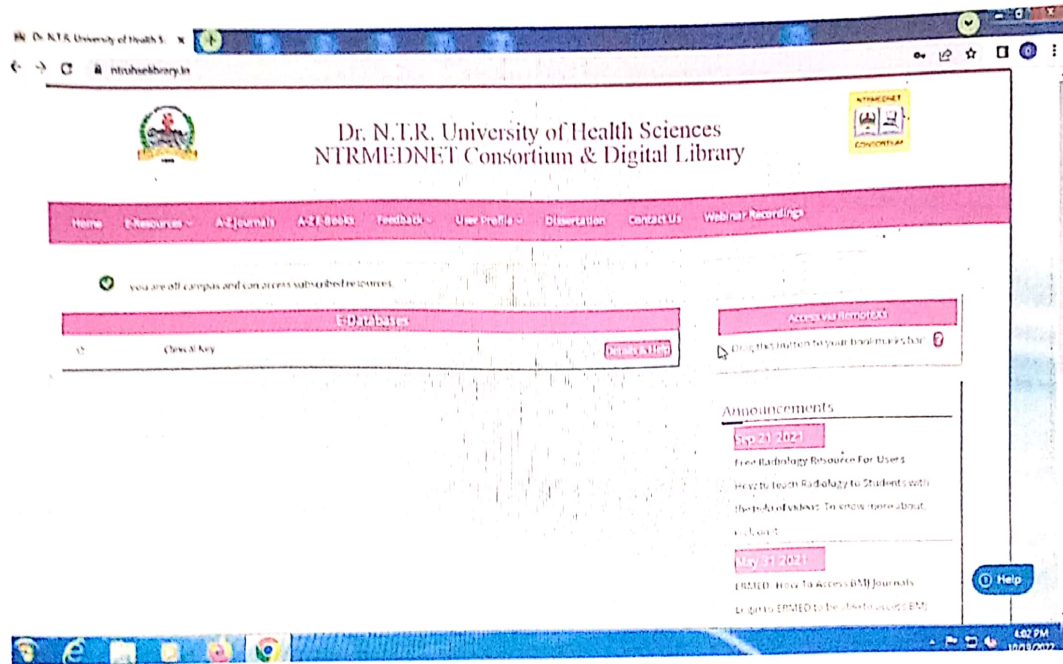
Dr. N.T.R. University of Health S... ×

ntruhsebkbrary.in

Dr. N.T.R. University of Health Sciences
NTRMEDNET Consortium & Digital Library

NTRMEDNET
CONSORTIUM

Home E-Resources A-Z Journals A-Z E-Books Feedback User Profile Dissertation Contact Us Webinar Recordings

You are off campus and can access subscribed resources.

E-Databases

Clinical Key Details & Help

Access via RemoteXs

Drag this button to your bookmarks bar

Announcements

Sep 21 2021

Free Radiology Resource For Users

How to teach Radiology to Students with the help of videos. To know more about, click on it

May 31 2021

EPMED: How To Access BMJ Journals

Login to EPMED to be able to access BMJ

Help

6:02 PM
10/03/2022